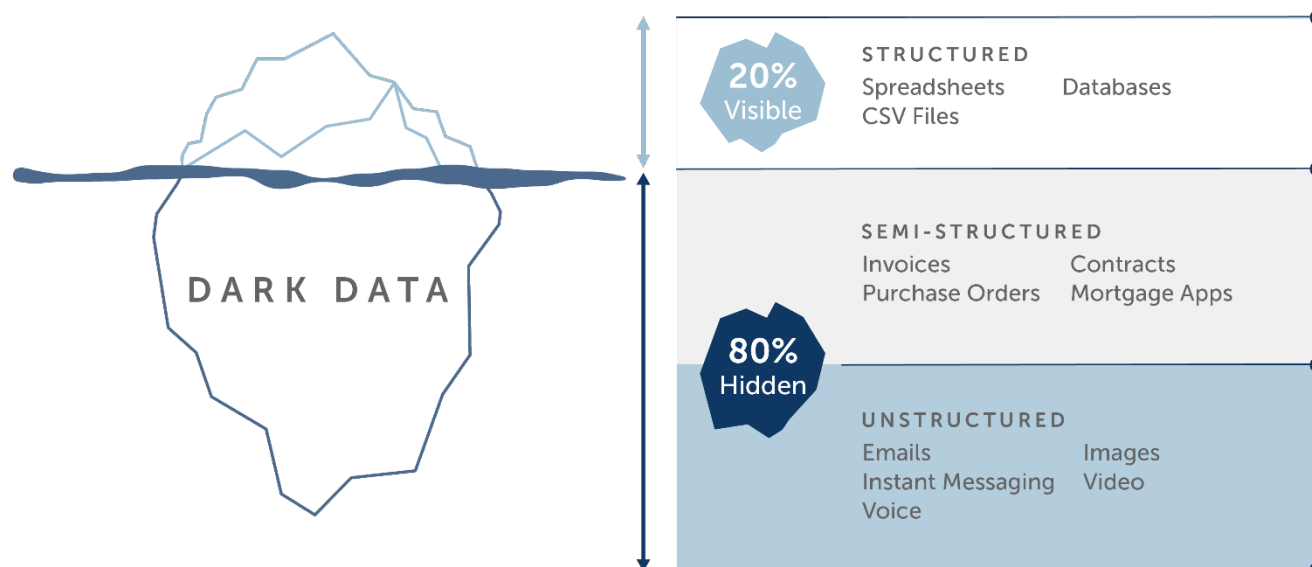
DARK DATA

20%
Visible

STRUCTURED
Spreadsheets
Databases
CSV Files

SEMI-STRUCTURED
Invoices
Contracts
Purchase Orders
Mortgage Apps

80%
Hidden

UNSTRUCTURED
Emails
Images
Instant Messaging
Video
Voice